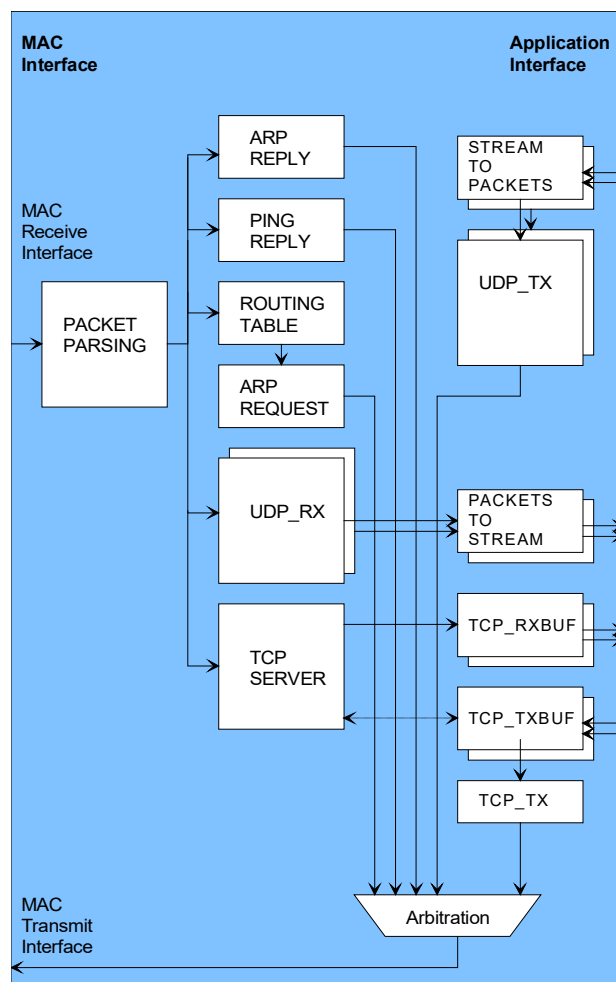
MAC Interface

Application Interface

MAC Receive Interface

PACKET PARSING

ARP REPLY

PING REPLY

ROUTING TABLE

ARP REQUEST

UDP_RX

TCP SERVER

STREAM TO PACKETS

UDP_TX

PACKETS TO STREAM

TCP_RXBUF

TCP_TXBUF

TCP_TX

Arbitration

MAC Transmit Interface